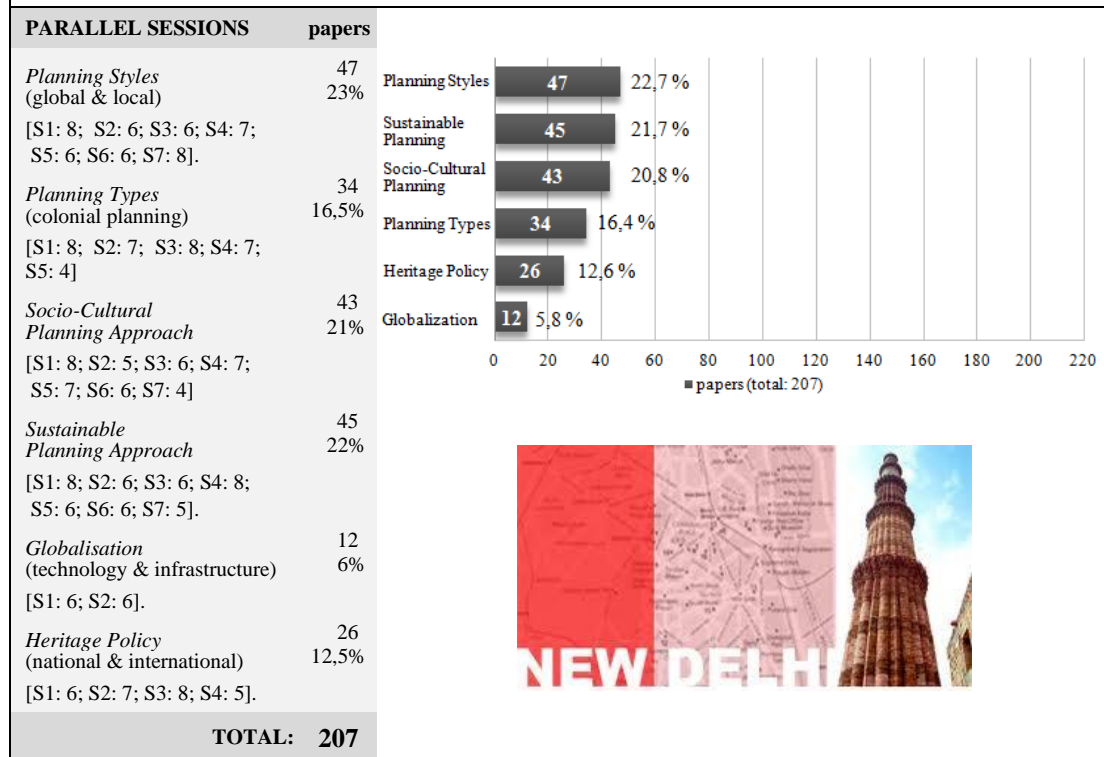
| PARALLEL SESSIONS | papers |
|---|---|
| *Planning Styles* (global & local) | 47 23% |
| [S1: 8; S2: 6; S3: 6; S4: 7; S5: 6; S6: 6; S7: 8]. | |
| *Planning Types* (colonial planning) | 34 16,5% |
| [S1: 8; S2: 7; S3: 8; S4: 7; S5: 4] | |
| *Socio-Cultural Planning Approach* | 43 21% |
| [S1: 8; S2: 5; S3: 6; S4: 7; S5: 7; S6: 6; S7: 4] | |
| *Sustainable Planning Approach* | 45 22% |
| [S1: 8; S2: 6; S3: 6; S4: 8; S5: 6; S6: 6; S7: 5]. | |
| *Globalisation* (technology & infrastructure) | 12 6% |
| [S1: 6; S2: 6]. | |
| *Heritage Policy* (national & international) | 26 12,5% |
| [S1: 6; S2: 7; S3: 8; S4: 5]. | |
| TOTAL: | 207 |

Planning Styles 47 22,7 %
Sustainable Planning 45 21,7 %
Socio-Cultural Planning 43 20,8 %
Planning Types 34 16,4 %
Heritage Policy 26 12,6 %
Globalization 12 5,8 %

0 20 40 60 80 100 120 140 160 180 200 220
papers (total: 207)

NEW DELHI